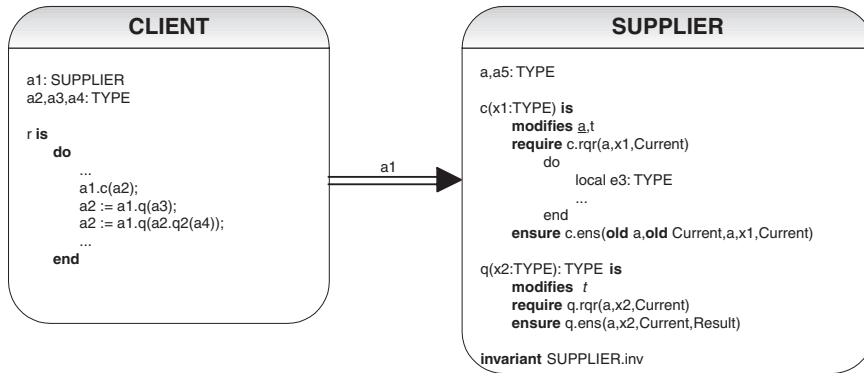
CLIENT

a1: SUPPLIER
a2,a3,a4: TYPE

r is
do
...
a1.c(a2);
a2 := a1.q(a3);
a2 := a1.q(a2.q2(a4));
...
end

a1

SUPPLIER

a,a5: TYPE

c(x1:TYPE) is
modifies a,t
require c.rqr(a,x1,Current)
do
local e3: TYPE
...
end
ensure c.ens(old a,old Current,a,x1,Current)

q(x2:TYPE): TYPE is
modifies t
require q.rqr(a,x2,Current)
ensure q.ens(a,x2,Current,Result)

invariant SUPPLIER.inv